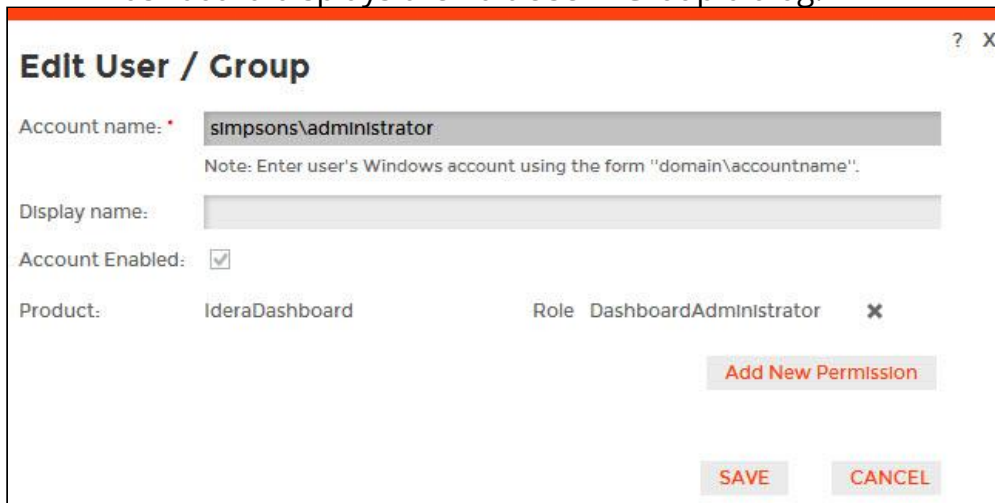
? X

Edit User / Group

Account name: * simpsons\administrator

Note: Enter user's Windows account using the form "domain\accountname".

Display name:

Account Enabled: ✓

Product: IderaDashboard Role DashboardAdministrator ✖

Add New Permission

SAVE CANCEL